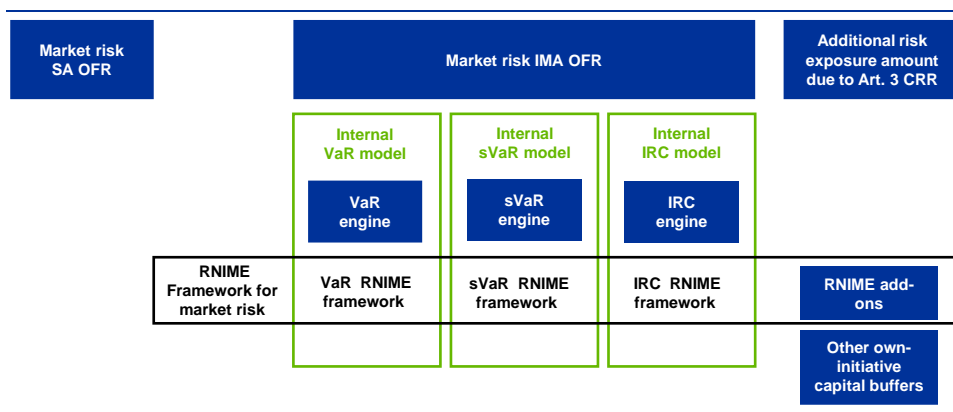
Market risk SA OFR

Market risk IMA OFR

Additional risk exposure amount due to Art. 3 CRR

Internal VaR model

VaR engine

Internal sVaR model

sVaR engine

Internal IRC model

IRC engine

RNIME Framework for market risk

VaR RNIME framework

sVaR RNIME framework

IRC RNIME framework

RNIME add-ons

Other own-initiative capital buffers